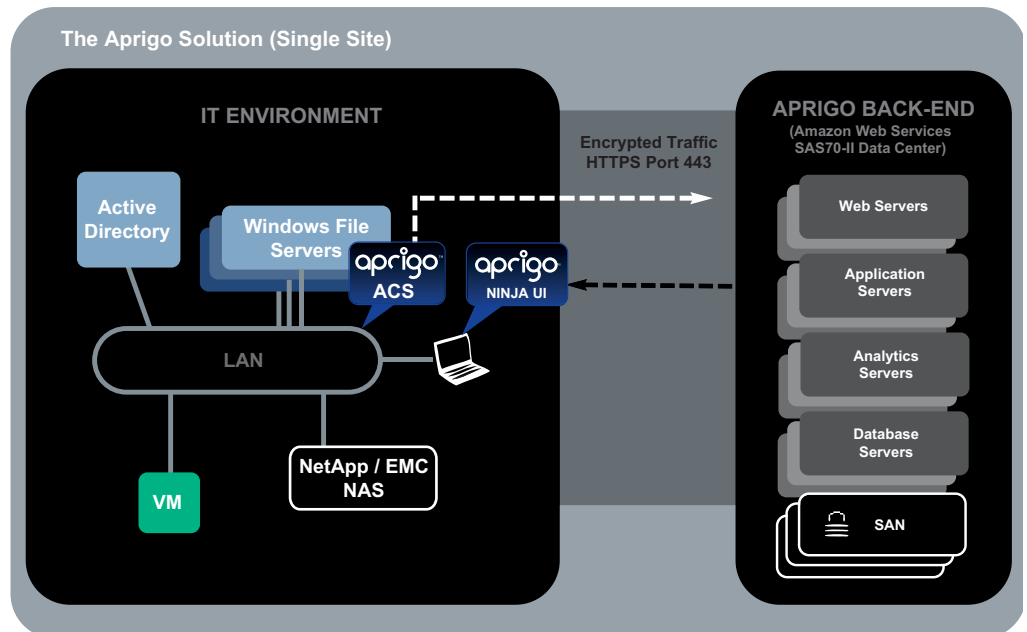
The Aprigo Solution (Single Site)

IT ENVIRONMENT

Active Directory

Windows File Servers

aprigo ACS

aprigo NINJA UI

LAN

VM

NetApp / EMC NAS

Encrypted Traffic HTTPS Port 443

APRIGO BACK-END (Amazon Web Services SAS70-II Data Center)

Web Servers

Application Servers

Analytics Servers

Database Servers

SAN